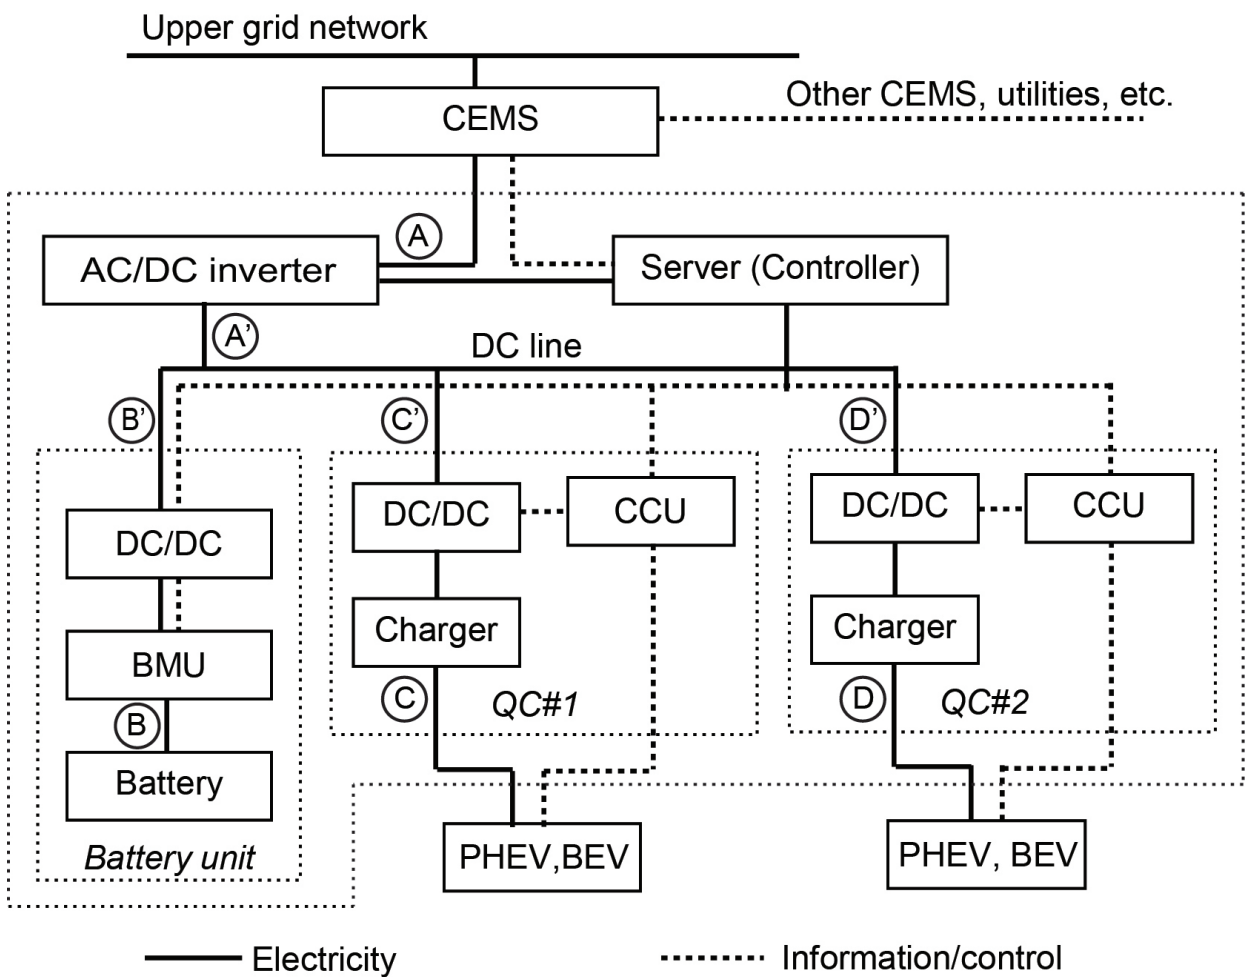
Upper grid network

CEMS

Other CEMS, utilities, etc.

A

AC/DC inverter

Server (Controller)

A'

DC line

B'

C'

D'

DC/DC

CCU

DC/DC

CCU

DC/DC

Charger

Charger

BMU

C

QC#1

D

QC#2

B

Battery

Battery unit

PHEV,BEV

PHEV, BEV

Electricity

Information/control